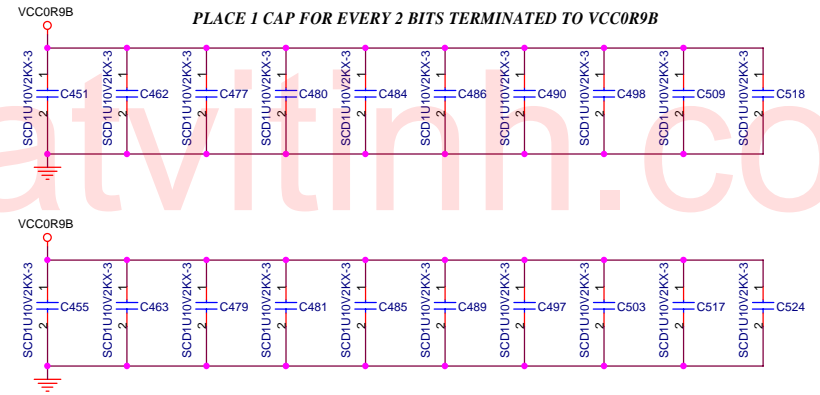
VCC0R9B

PLACE 1 CAP FOR EVERY 2 BITS TERMINATED TO VCC0R9B

SCD1U10V2KX-3 1 2 C451
SCD1U10V2KX-3 1 2 C462
SCD1U10V2KX-3 1 2 C477
SCD1U10V2KX-3 1 2 C480
SCD1U10V2KX-3 1 2 C484
SCD1U10V2KX-3 1 2 C486
SCD1U10V2KX-3 1 2 C490
SCD1U10V2KX-3 1 2 C498
SCD1U10V2KX-3 1 2 C509
SCD1U10V2KX-3 1 2 C518

atvitinh.co

VCC0R9B

SCD1U10V2KX-3 1 2 C455
SCD1U10V2KX-3 1 2 C463
SCD1U10V2KX-3 1 2 C479
SCD1U10V2KX-3 1 2 C481
SCD1U10V2KX-3 1 2 C485
SCD1U10V2KX-3 1 2 C489
SCD1U10V2KX-3 1 2 C497
SCD1U10V2KX-3 1 2 C503
SCD1U10V2KX-3 1 2 C517
SCD1U10V2KX-3 1 2 C524